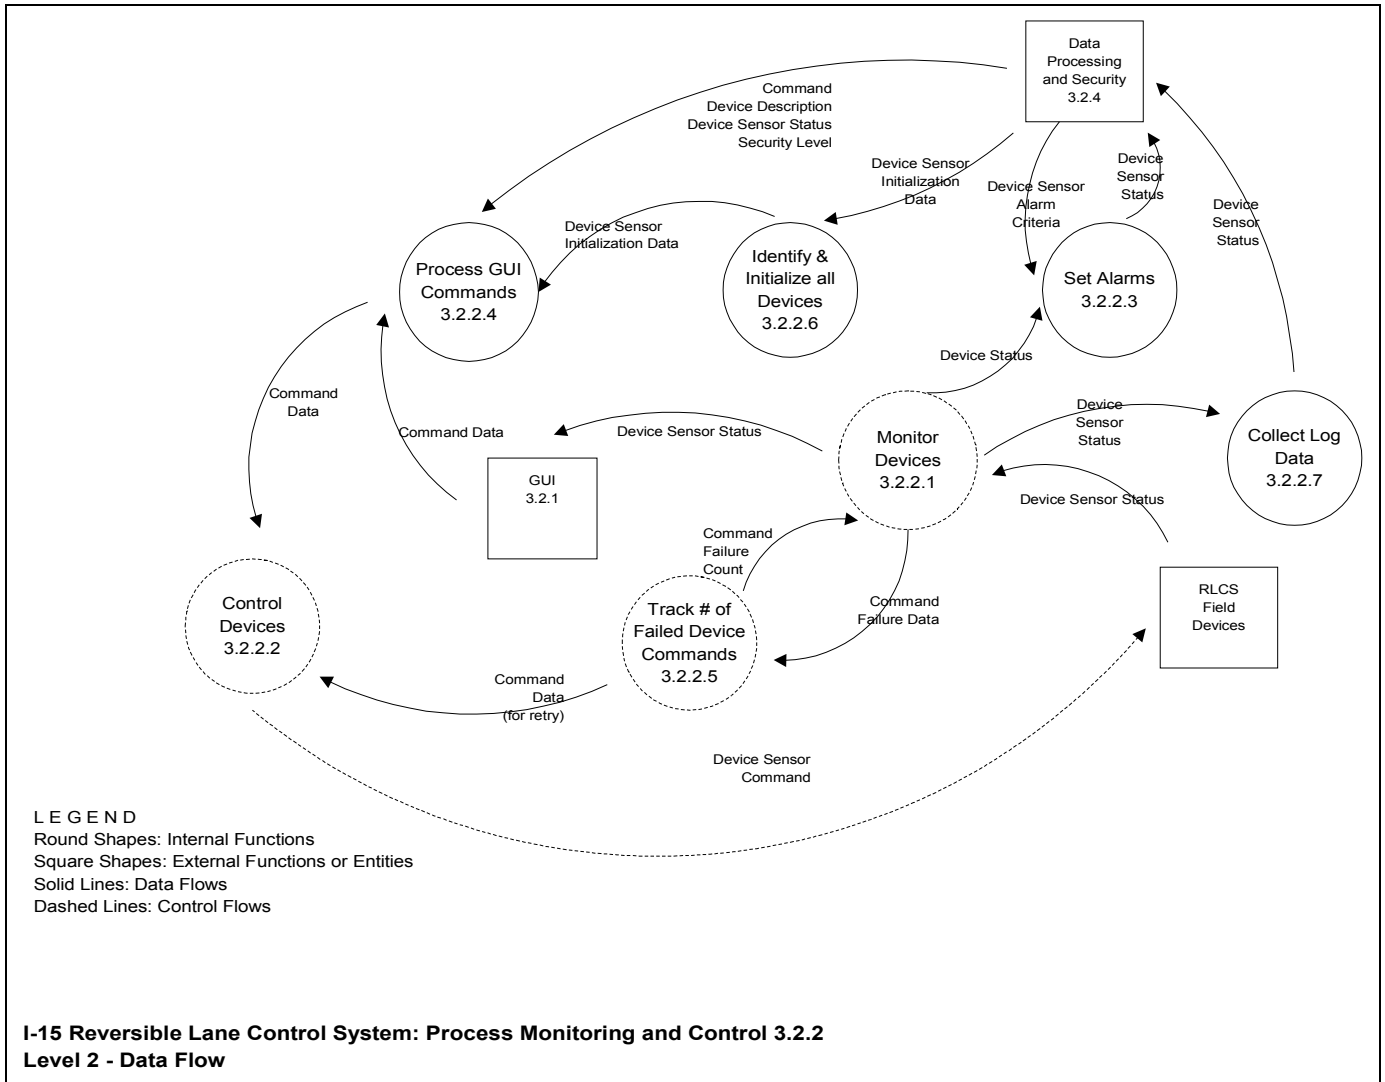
Data Processing and Security 3.2.4

Command
Device Description
Device Sensor Status
Security Level

Device Sensor Initialization Data

Device Sensor Alarm Criteria

Device Sensor Status

Device Sensor Status

Device Sensor Initialization Data

Process GUI Commands 3.2.2.4

Identify & Initialize all Devices 3.2.2.6

Set Alarms 3.2.2.3

Device Status

Command Data

Command Data

Device Sensor Status

Monitor Devices 3.2.2.1

Device Sensor Status

Collect Log Data 3.2.2.7

GUI 3.2.1

Device Sensor Status

Command Failure Count

Control Devices 3.2.2.2

Command Failure Data

Track # of Failed Device Commands 3.2.2.5

RLCS Field Devices

Command Data (for retry)

Device Sensor Command

L E G E N D
Round Shapes: Internal Functions
Square Shapes: External Functions or Entities
Solid Lines: Data Flows
Dashed Lines: Control Flows

**I-15 Reversible Lane Control System: Process Monitoring and Control 3.2.2**
**Level 2 - Data Flow**